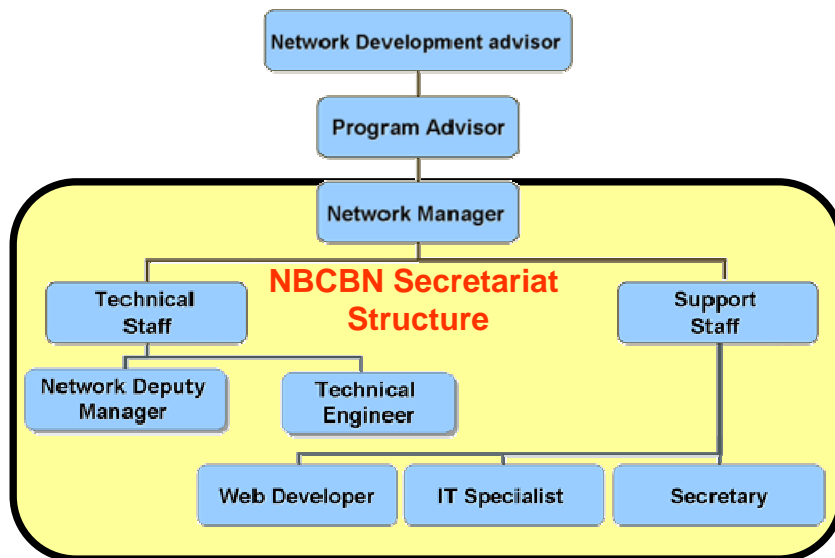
Network Development advisor

Program Advisor

Network Manager

NBCBN Secretariat Structure

Technical Staff

Support Staff

Network Deputy Manager

Technical Engineer

Web Developer

IT Specialist

Secretary